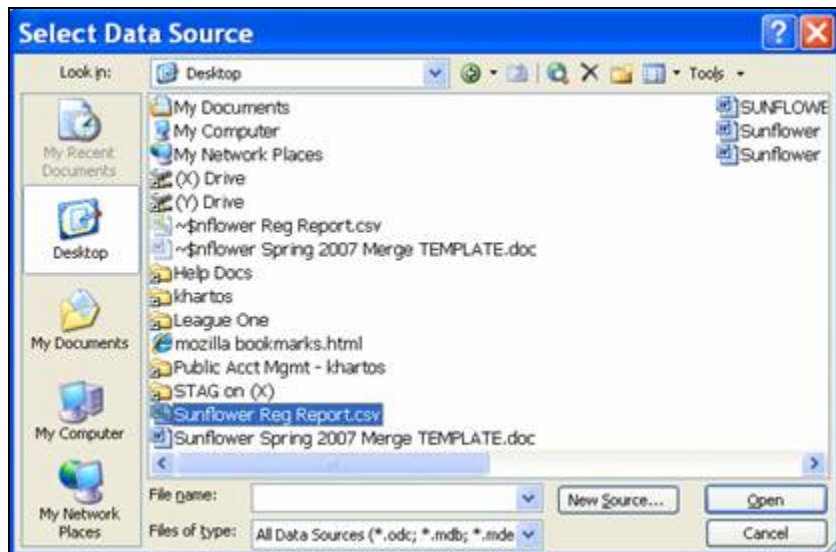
Select Data Source

Look in: Desktop

Tools

My Recent Documents

Desktop

My Documents

My Computer

My Network Places

My Documents
My Computer
My Network Places
(X) Drive
(Y) Drive
~$nflower Reg Report.csv
~$nflower Spring 2007 Merge TEMPLATE.doc
Help Docs
khartos
League One
mozilla bookmarks.html
Public Acct Mgmt - khartos
STAG on (X)
Sunflower Reg Report.csv
Sunflower Spring 2007 Merge TEMPLATE.doc

SUNFLOWE
Sunflower
Sunflower

File name:

Files of type: All Data Sources (*.odc; *.mdb; *.mde

New Source...

Open

Cancel